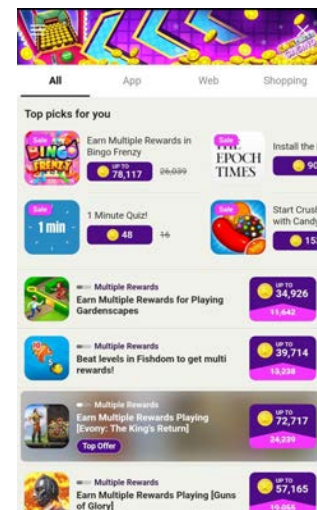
All
App
Web
Shopping

Top picks for you

Sale
BINGO FRENZY
Earn Multiple Rewards in Bingo Frenzy
UP TO 78,117 26,039

Sale
THE EPOCH TIMES
Install the
90

Sale
1 min
1 Minute Quiz!
48 16

Sale
Start Crus with Cand
15

Multiple Rewards
Earn Multiple Rewards for Playing Gardenscapes
UP TO 34,926
11,642

Multiple Rewards
Beat levels in Fishdom to get multi rewards!
UP TO 39,714
13,238

Multiple Rewards
Earn Multiple Rewards Playing [Evony: The King's Return]
Top Offer
UP TO 72,717
24,239

Multiple Rewards
Earn Multiple Rewards Playing [Guns of Glory]
UP TO 57,165
19,055